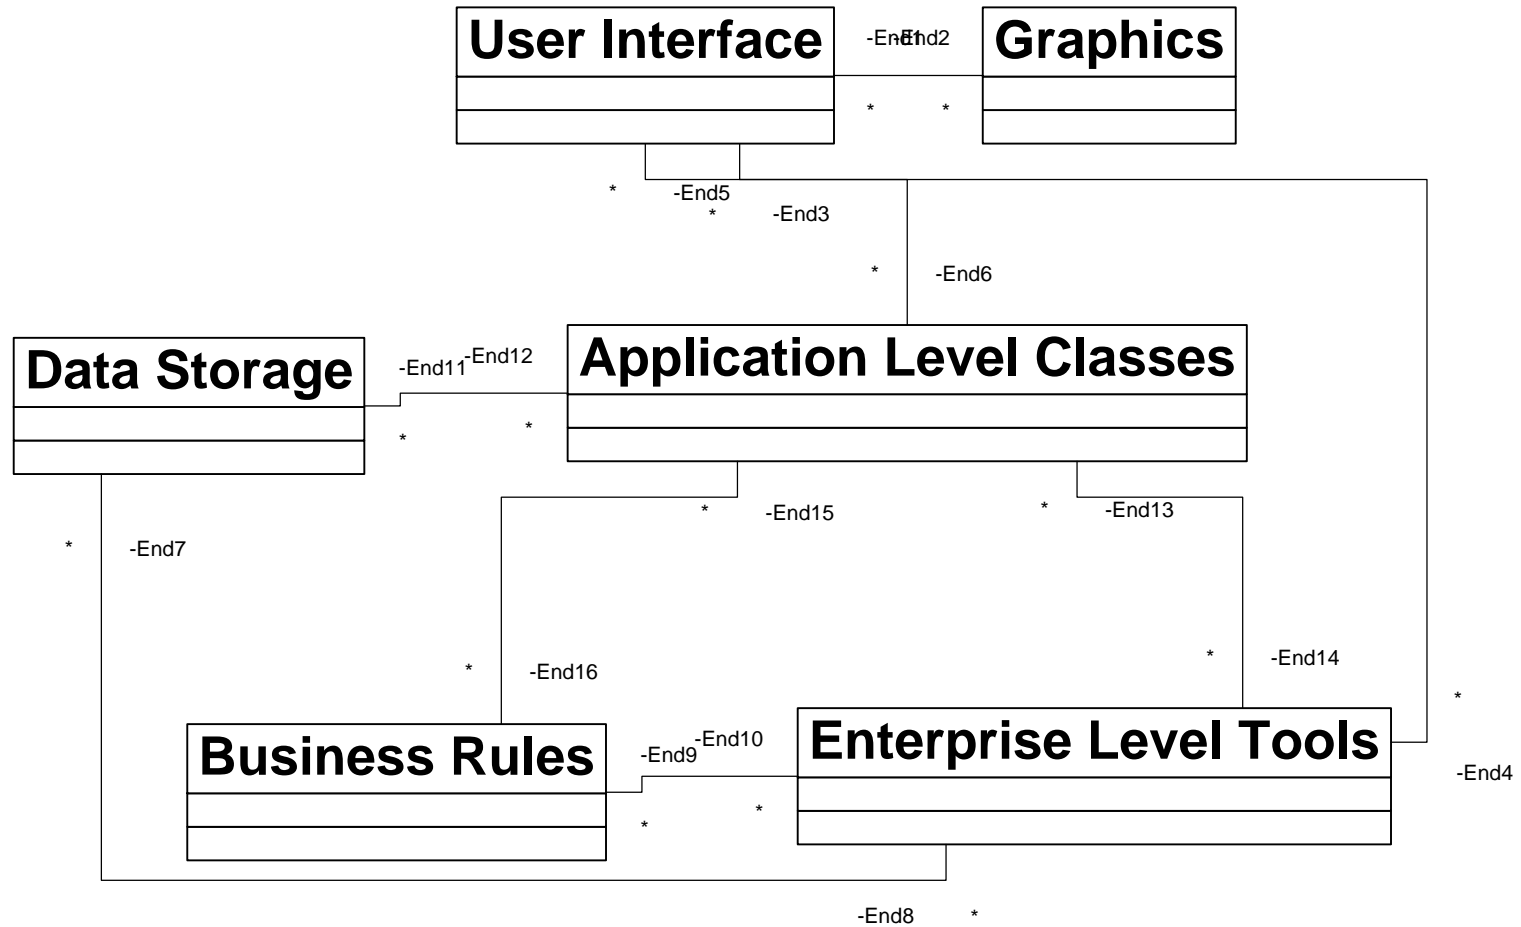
User Interface

-End1 -End2

Graphics

* *

* -End5

* -End3

* -End6

Data Storage

-End11 -End12

Application Level Classes

* *

* -End15

* -End13

* -End7

* -End16

* -End14

*

Business Rules

-End9 -End10

Enterprise Level Tools

-End4

* *

-End8 *